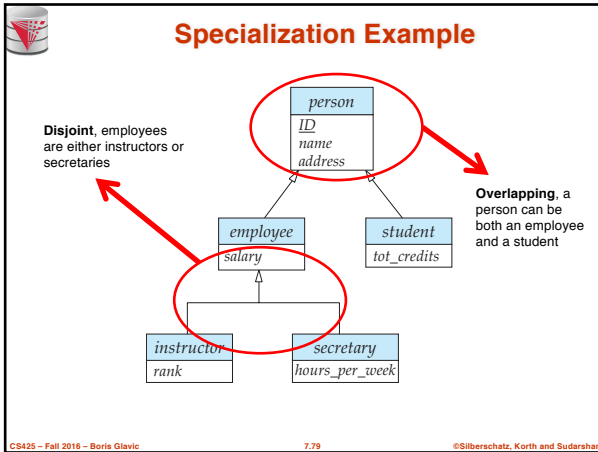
Specialization Example

Disjoint, employees are either instructors or secretaries

person
ID
name
address

Overlapping, a person can be both an employee and a student

employee
salary

student
tot_credits

instructor
rank

secretary
hours_per_week

CS425 – Fall 2016 – Boris Glavic

7.79

©Silberschatz, Korth and Sudarshan